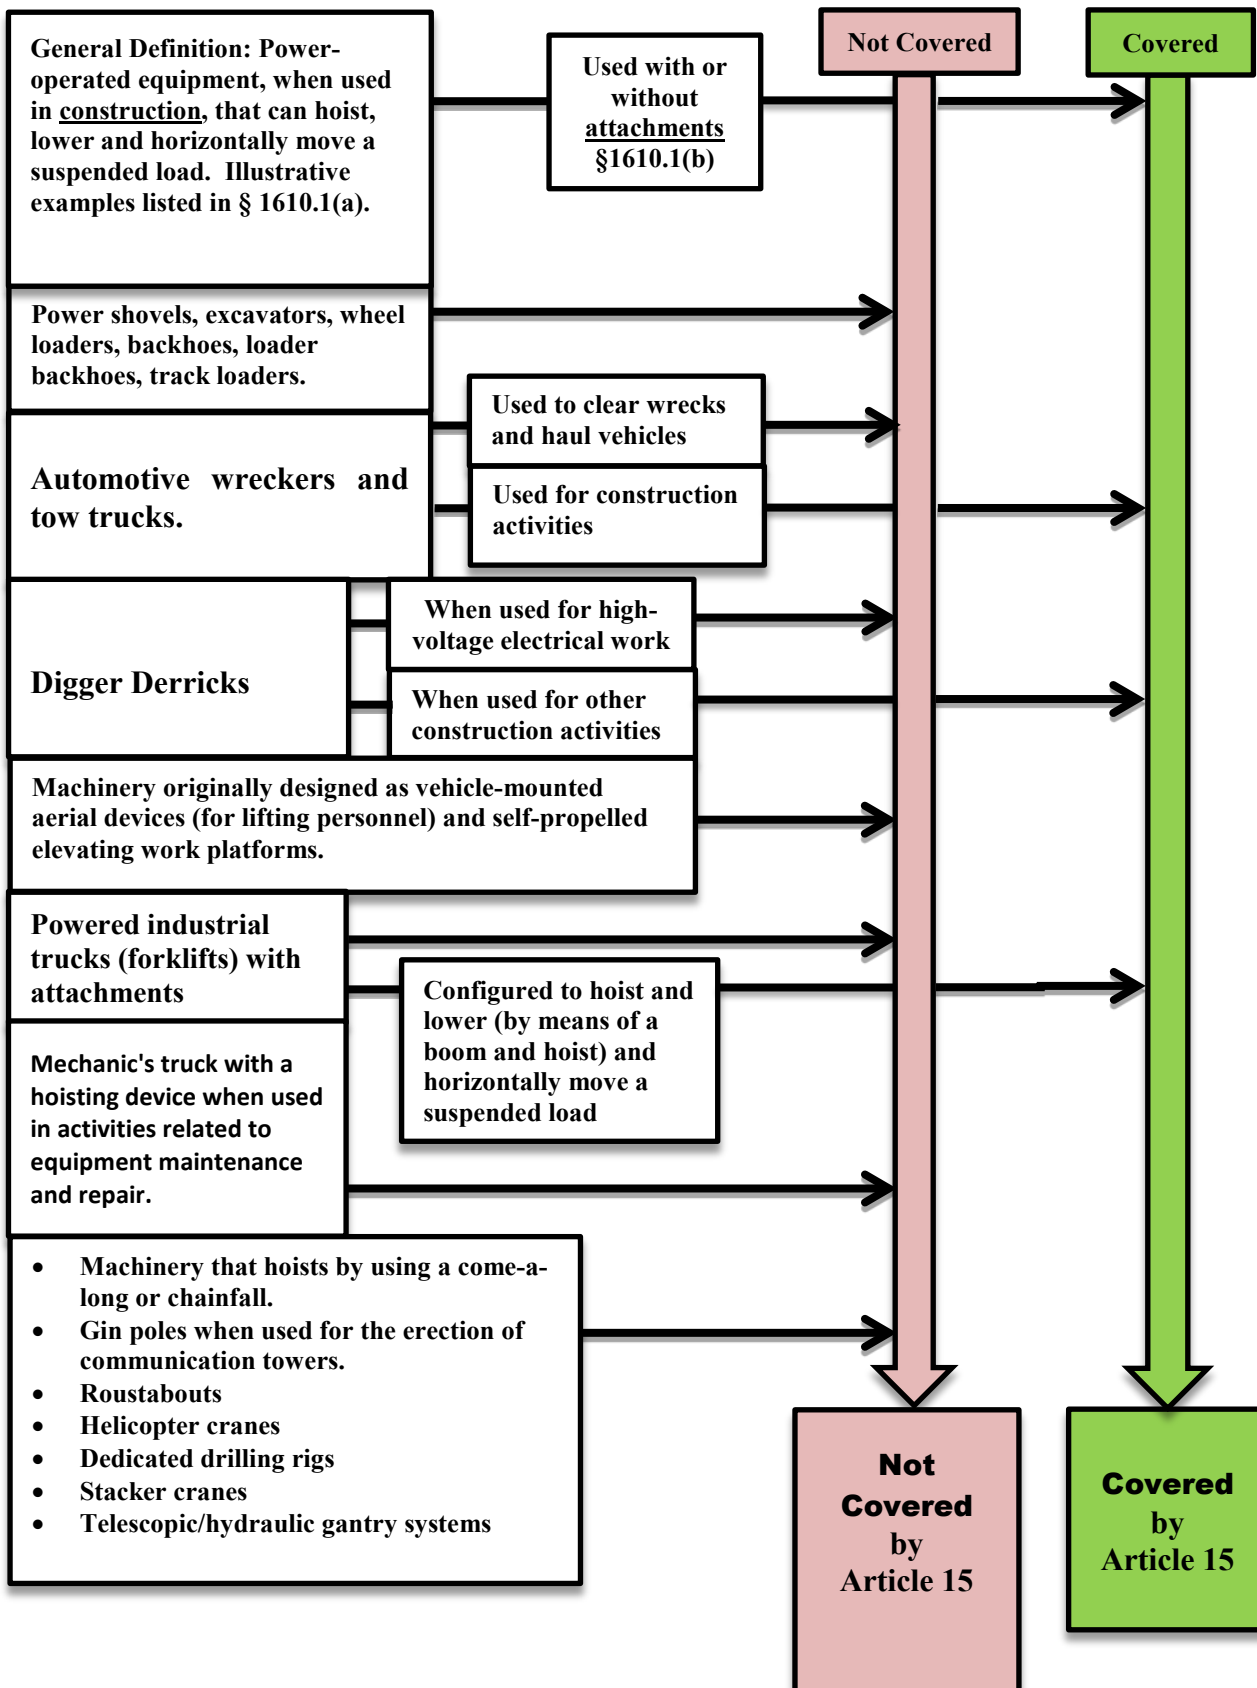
Not Covered

Covered

General Definition: Power-operated equipment, when used in construction, that can hoist, lower and horizontally move a suspended load. Illustrative examples listed in § 1610.1(a).

Used with or without attachments §1610.1(b)

Power shovels, excavators, wheel loaders, backhoes, loader backhoes, track loaders.

Automotive wreckers and tow trucks.

Used to clear wrecks and haul vehicles

Used for construction activities

Digger Derricks

When used for high-voltage electrical work

When used for other construction activities

Machinery originally designed as vehicle-mounted aerial devices (for lifting personnel) and self-propelled elevating work platforms.

Powered industrial trucks (forklifts) with attachments

Configured to hoist and lower (by means of a boom and hoist) and horizontally move a suspended load

Mechanic's truck with a hoisting device when used in activities related to equipment maintenance and repair.

- Machinery that hoists by using a come-a-long or chainfall.
- Gin poles when used for the erection of communication towers.
- Roustabouts
- Helicopter cranes
- Dedicated drilling rigs
- Stacker cranes
- Telescopic/hydraulic gantry systems

Not Covered by Article 15

Covered by Article 15